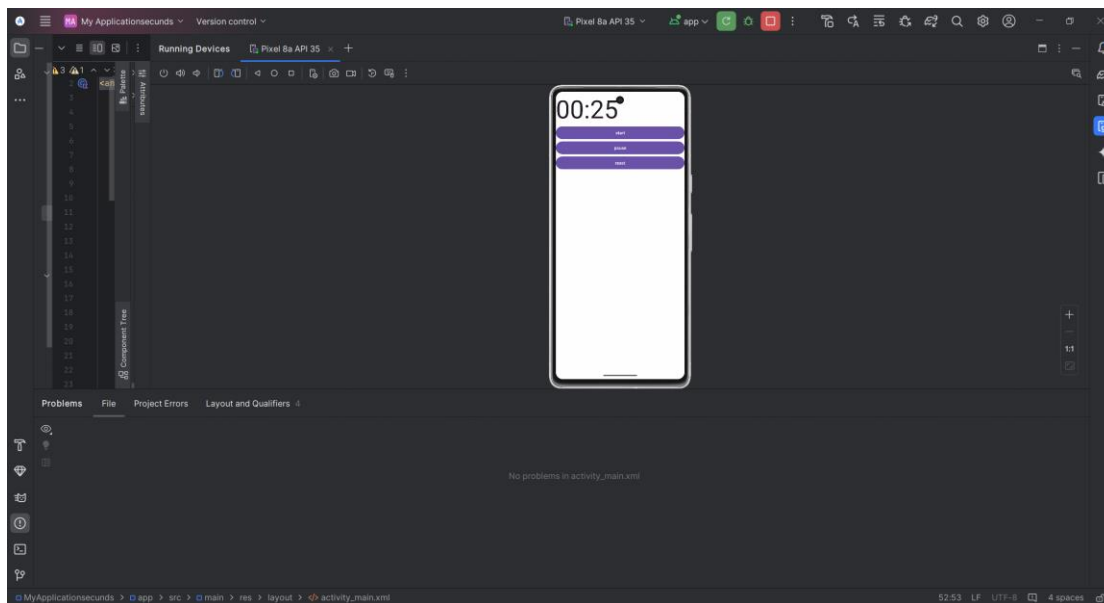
MA My Applicationsecunds Version control
Pixel 8a API 35 app

Running Devices Pixel 8a API 35 × +

▲3 ▲1
<aa
Palette
Attributes
Component Tree

1
2
3
4
5
6
7
8
9
10
11
12
13
14
15
16
17
18
19
20
21
22
23

00:25

start
pause
reset

1:1

Problems File Project Errors Layout and Qualifiers 4

No problems in activity_main.xml

MyApplicationsecunds > app > src > main > res > layout > activity_main.xml
52:53 LF UTF-8 4 spaces